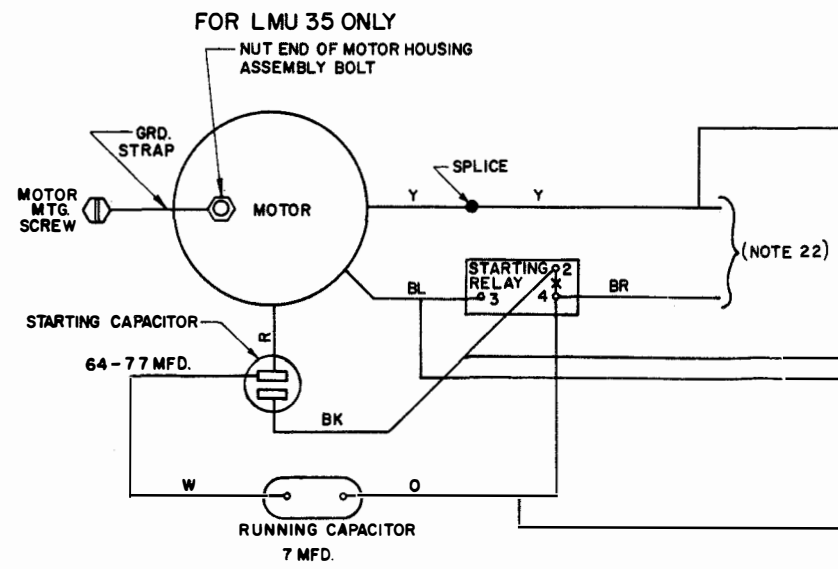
FOR LMU 35 ONLY

NUT END OF MOTOR HOUSING ASSEMBLY BOLT

GRD. STRAP

MOTOR MTG. SCREW

MOTOR

Y

SPLICE

Y

(NOTE 22)

STARTING RELAY

2

3

4

X

BL

BR

STARTING CAPACITOR

R

64 - 77 MFD.

BK

W

O

RUNNING CAPACITOR

7 MFD.